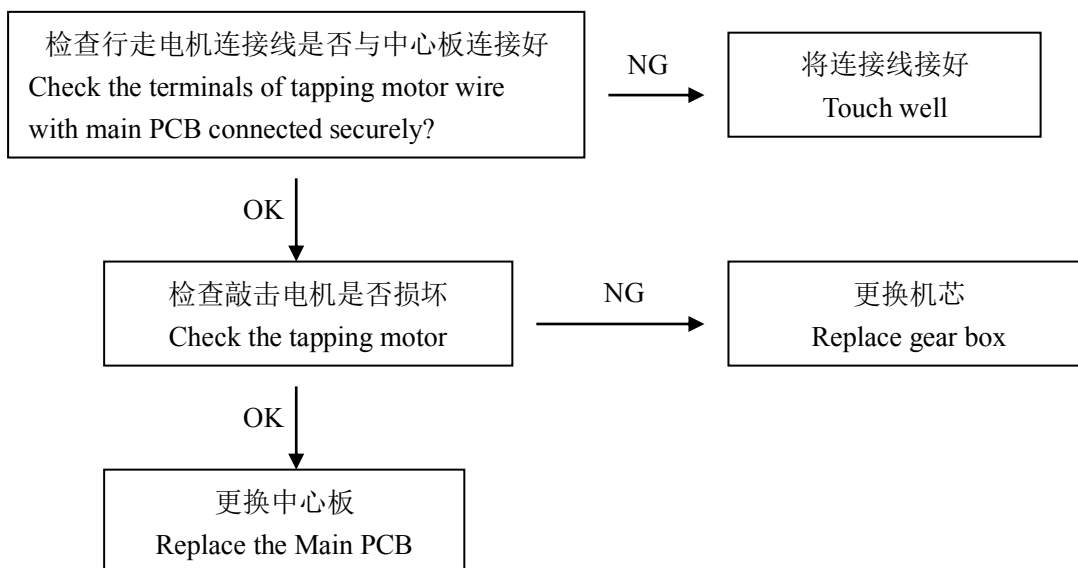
检查行走电机连接线是否与中心板连接好
Check the terminals of tapping motor wire with main PCB connected securely?

NG

将连接线接好
Touch well

OK

检查敲击电机是否损坏
Check the tapping motor

NG

更换机芯
Replace gear box

OK

更换中心板
Replace the Main PCB